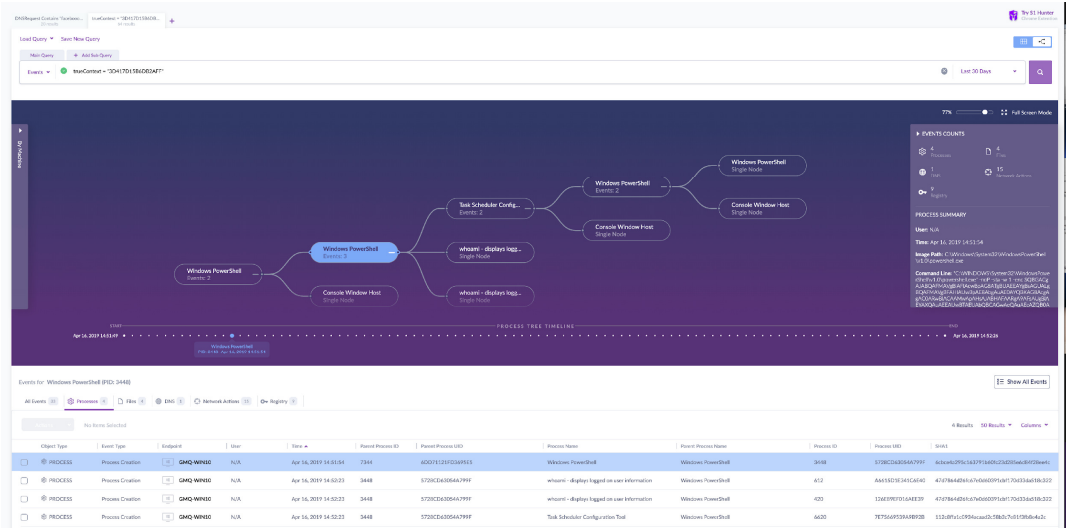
DNSRequest Contains "Sucessor... trueContext = "3D417D15B6D8... +

Thr 01 Hunter

Load Query ▾ Save New Query

Main Query + Add Sub Query

Events ▾ trueContext = "3D417D15B6DB2AFF"

Last 30 Days

77% Full Screen Mode

▸ EVENTS COUNTS

4 Processes
4 Files
1 DNS
15 Network Actions
9 Registry

PROCESS SUMMARY

User: N/A

Time: Apr 16, 2019 14:51:54

Image Path: C:\Windows\System32\WindowsPowerShell\v1.0\powershell.exe

Command Line: "C:\WINDOWS\System32\WindowsPowerShell\v1.0\powershell.exe" -noP -sta -w 1 -enc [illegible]

Windows PowerShell
Events: 2

Windows PowerShell
Events: 3

Console Window Host
Single Node

Task Scheduler Config...
Events: 2

whoami - displays logg...
Single Node

whoami - displays logg...
Single Node

Windows PowerShell
Events: 2

Console Window Host
Single Node

Windows PowerShell
Single Node

Console Window Host
Single Node

START PROCESS TREE TIMELINE END

Apr 16, 2019 14:51:49

Apr 16, 2019 14:52:26

Windows PowerShell
PID: 3448 Apr 16, 2019 14:51:54

Events for Windows PowerShell (PID: 3448)

Show All Events

All Events 36 Processes 4 Files 4 DNS 1 Network Actions 15 Registry 9

No Items Selected

4 Results 50 Results ▾ Columns ▾

| | Object Type | Event Type | Endpoint | User | Time ▴ | Parent Process ID | Parent Process UID | Process Name | Parent Process Name | Process ID | Process UID | SHA1 |
|---|---|---|---|---|---|---|---|---|---|---|---|---|
| ☐ | PROCESS | Process Creation | GMQ-WIN10 | N/A | Apr 16, 2019 14:51:54 | 7344 | 6D07121F0369915 | Windows PowerShell | Windows PowerShell | 3448 | 5728CD63D54A799F | 6cbce4a295c163791b600235d0ffeed6fef28eeefc |
| ☐ | PROCESS | Process Creation | GMQ-WIN10 | N/A | Apr 16, 2019 14:52:23 | 3448 | 5728CD63D54A799F | whoami - displays logged on user information | Windows PowerShell | 612 | A66582E3A5C6A40 | 47d7864d2e6c67eb66091b1f170d33da858c322 |
| ☐ | PROCESS | Process Creation | GMQ-WIN10 | N/A | Apr 16, 2019 14:52:23 | 3448 | 5728CD63D54A799F | whoami - displays logged on user information | Windows PowerShell | 420 | 126E59EF016AEE39 | 47d7864d2e6c67eb66091b1f170d33da858c322 |
| ☐ | PROCESS | Process Creation | GMQ-WIN10 | N/A | Apr 16, 2019 14:52:23 | 3448 | 5728CD63D54A799F | Task Scheduler Configuration Tool | Windows PowerShell | 6620 | 7E75669539A9B92B | 112c8fa1c5934acaad2c78b5c7c01f3fb8e4a2c |